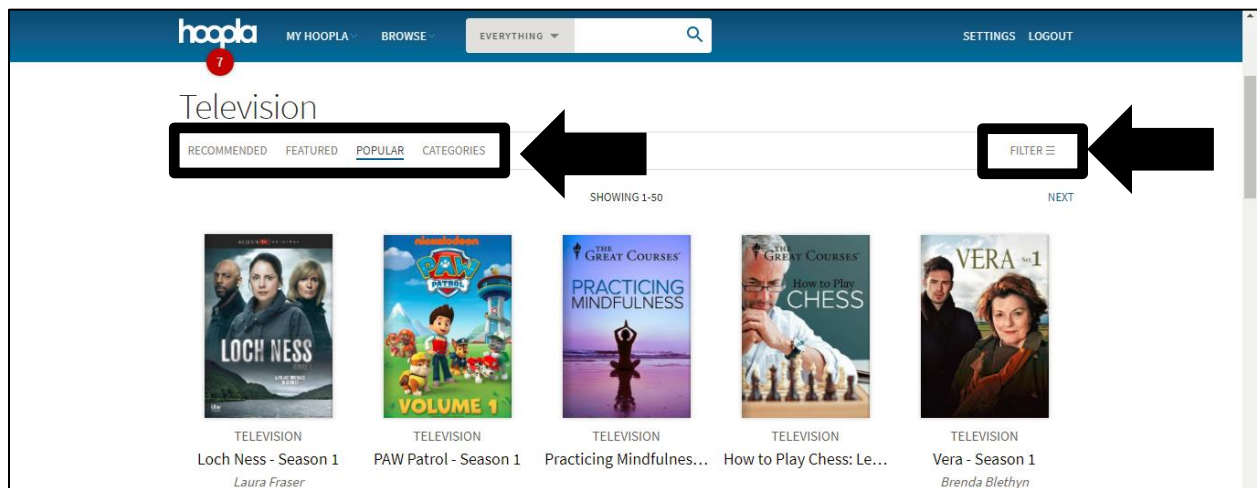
hoopla 7 MY HOOPLA BROWSE EVERYTHING SETTINGS LOGOUT

Television

RECOMMENDED FEATURED POPULAR CATEGORIES

FILTER ☰

SHOWING 1-50

NEXT

ACORN ORIGINAL
LOCH NESS

nickelodeon
PAW PATROL
VOLUME 1

THE GREAT COURSES
PRACTICING MINDFULNESS

THE GREAT COURSES
How to Play CHESS

VERA SET 1

TELEVISION
Loch Ness - Season 1
Laura Fraser

TELEVISION
PAW Patrol - Season 1

TELEVISION
Practicing Mindfulnes...

TELEVISION
How to Play Chess: Le...

TELEVISION
Vera - Season 1
Brenda Blethyn